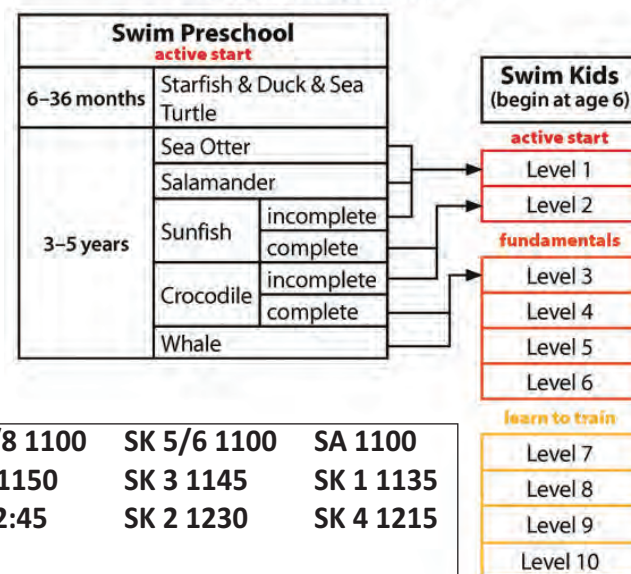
Swim Preschool
active start

| 6–36 months | Starfish & Duck & Sea Turtle | |
|---|---|---|
| 3–5 years | Sea Otter | |
| | Salamander | |
| | Sunfish | incomplete |
| | | complete |
| | Crocodile | incomplete |
| | | complete |
| | Whale | |

Swim Kids
(begin at age 6)

active start
Level 1
Level 2

fundamentals
Level 3
Level 4
Level 5
Level 6

learn to train
Level 7
Level 8
Level 9
Level 10

| /8 1100 | SK 5/6 1100 | SA 1100 |
|---|---|---|
| 1150 | SK 3 1145 | SK 1 1135 |
| 2:45 | SK 2 1230 | SK 4 1215 |